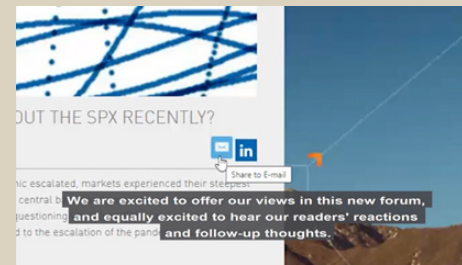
OUT THE SPX RECENTLY?

Share to E-mail

in

nic escalated, markets experienced their steepest

central b

questioning

d to the escalation of the pande

We are excited to offer our views in this new forum, and equally excited to hear our readers' reactions and follow-up thoughts.